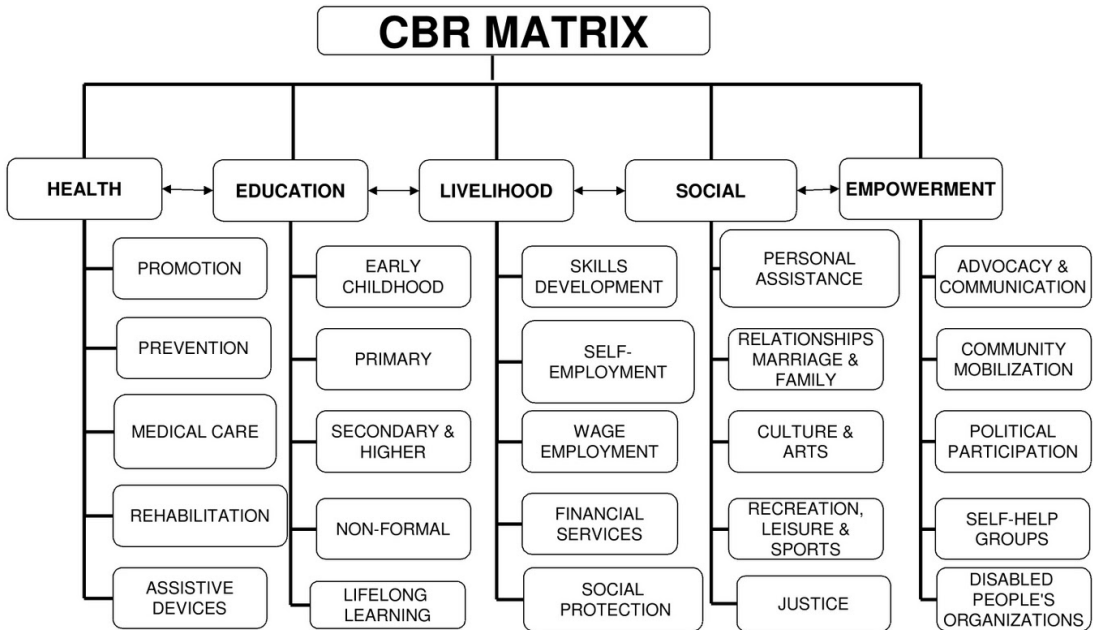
CBR MATRIX

HEALTH

PROMOTION

PREVENTION

MEDICAL CARE

REHABILITATION

ASSISTIVE DEVICES

EDUCATION

EARLY CHILDHOOD

PRIMARY

SECONDARY & HIGHER

NON-FORMAL

LIFELONG LEARNING

LIVELIHOOD

SKILLS DEVELOPMENT

SELF-EMPLOYMENT

WAGE EMPLOYMENT

FINANCIAL SERVICES

SOCIAL PROTECTION

SOCIAL

PERSONAL ASSISTANCE

RELATIONSHIPS MARRIAGE & FAMILY

CULTURE & ARTS

RECREATION, LEISURE & SPORTS

JUSTICE

EMPOWERMENT

ADVOCACY & COMMUNICATION

COMMUNITY MOBILIZATION

POLITICAL PARTICIPATION

SELF-HELP GROUPS

DISABLED PEOPLE'S ORGANIZATIONS